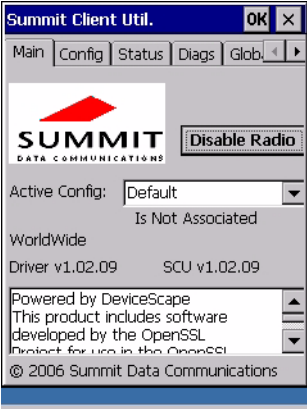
Summit Client Util.
OK
X

Main
Config
Status
Diags
Glob

SUMMIT
DATA COMMUNICATIONS

Disable Radio

Active Config: Default

Is Not Associated

WorldWide

Driver v1.02.09

SCU v1.02.09

Powered by DeviceScape
This product includes software developed by the OpenSSL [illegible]

© 2006 Summit Data Communications